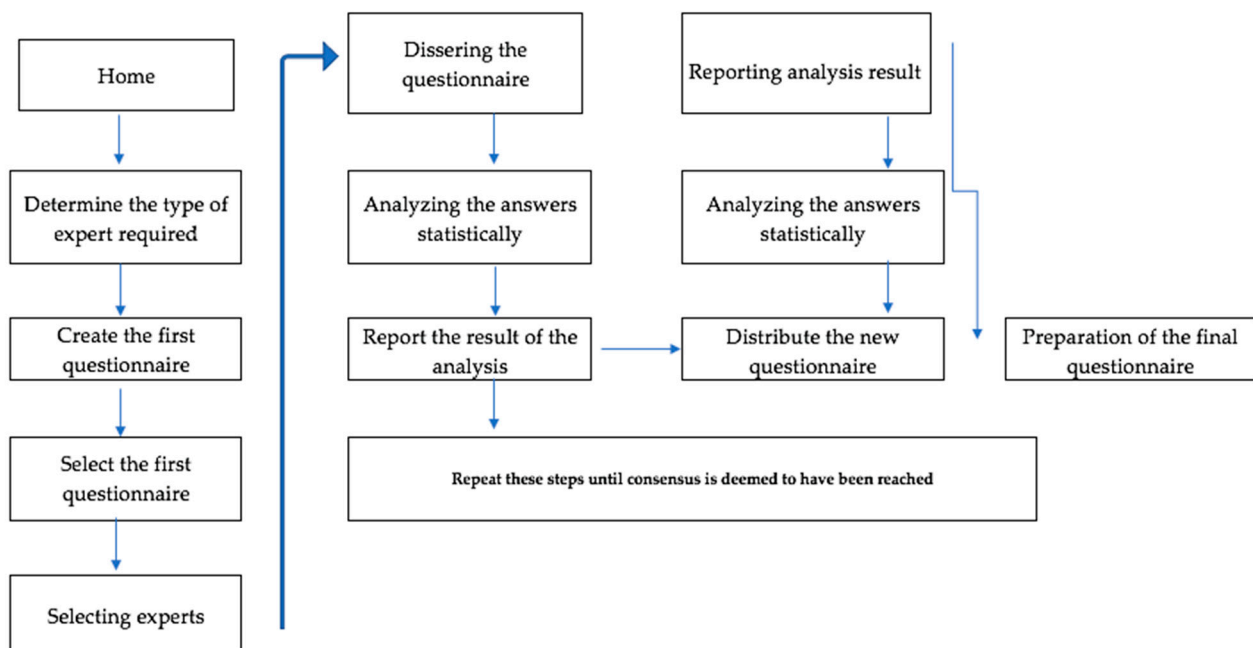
Home

Determine the type of expert required

Create the first questionnaire

Select the first questionnaire

Selecting experts

Dissering the questionnaire

Analyzing the answers statistically

Report the result of the analysis

Repeat these steps until consensus is deemed to have been reached

Reporting analysis result

Analyzing the answers statistically

Distribute the new questionnaire

Preparation of the final questionnaire